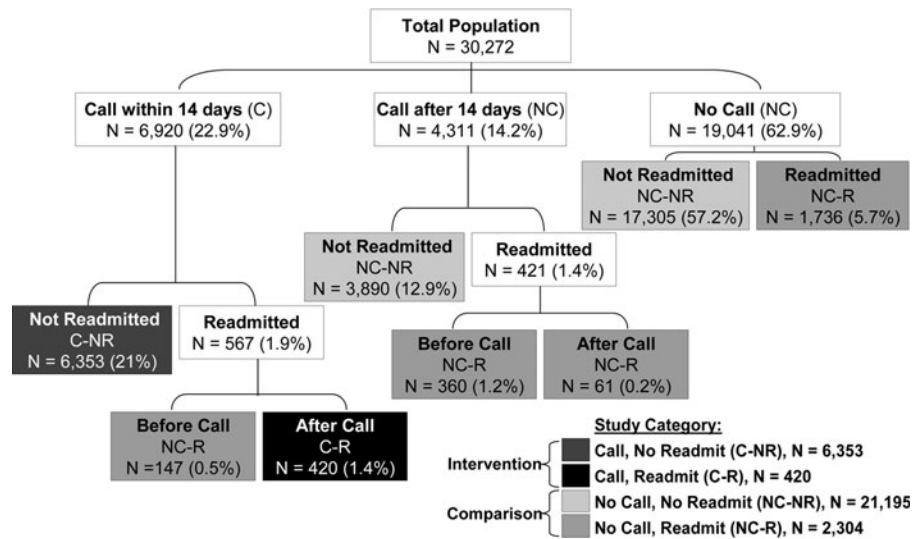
Total Population
N = 30,272

Call within 14 days (C)
N = 6,920 (22.9%)

Call after 14 days (NC)
N = 4,311 (14.2%)

No Call (NC)
N = 19,041 (62.9%)

Not Readmitted
NC-NR
N = 17,305 (57.2%)

Readmitted
NC-R
N = 1,736 (5.7%)

Not Readmitted
NC-NR
N = 3,890 (12.9%)

Readmitted
N = 421 (1.4%)

Not Readmitted
C-NR
N = 6,353 (21%)

Readmitted
N = 567 (1.9%)

Before Call
NC-R
N = 360 (1.2%)

After Call
NC-R
N = 61 (0.2%)

Before Call
NC-R
N =147 (0.5%)

After Call
C-R
N = 420 (1.4%)

Study Category:
Intervention
Call, No Readmit (C-NR), N = 6,353
Call, Readmit (C-R), N = 420
Comparison
No Call, No Readmit (NC-NR), N = 21,195
No Call, Readmit (NC-R), N = 2,304